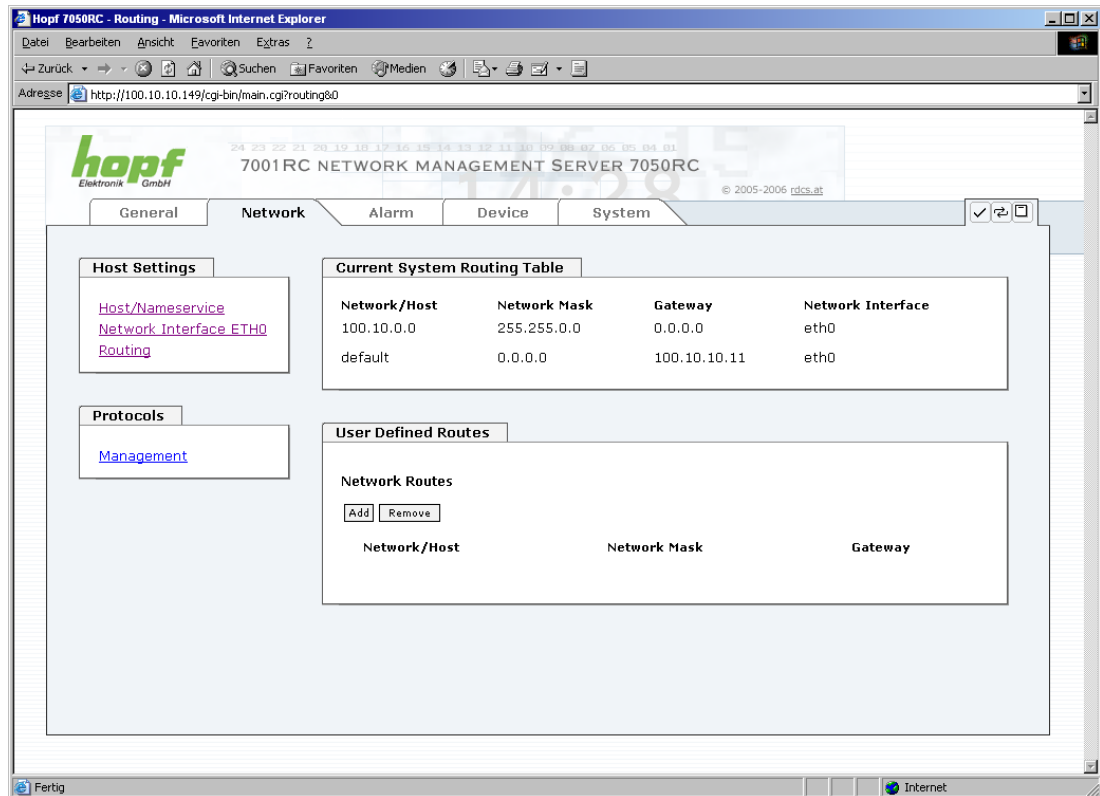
Hopf 7050RC - Routing - Microsoft Internet Explorer

Datei Bearbeiten Ansicht Favoriten Extras ?

Zurück Suchen Favoriten Medien

Adresse http://100.10.10.149/cgi-bin/main.cgi?routing&0

hopf Elektronik GmbH

24 23 22 21 20 19 18 17 16 15 14 13 12 11 10 09 08 02 06 05 04 01

7001RC NETWORK MANAGEMENT SERVER 7050RC

© 2005-2006 rdcs.at

General | Network | Alarm | Device | System

Host Settings

Host/Nameservice
Network Interface ETH0
Routing

Protocols

Management

Current System Routing Table

| Network/Host | Network Mask | Gateway | Network Interface |
|---|---|---|---|
| 100.10.0.0 | 255.255.0.0 | 0.0.0.0 | eth0 |
| default | 0.0.0.0 | 100.10.10.11 | eth0 |

User Defined Routes

Network Routes

Add Remove

| Network/Host | Network Mask | Gateway |
|---|---|---|

Fertig

Internet